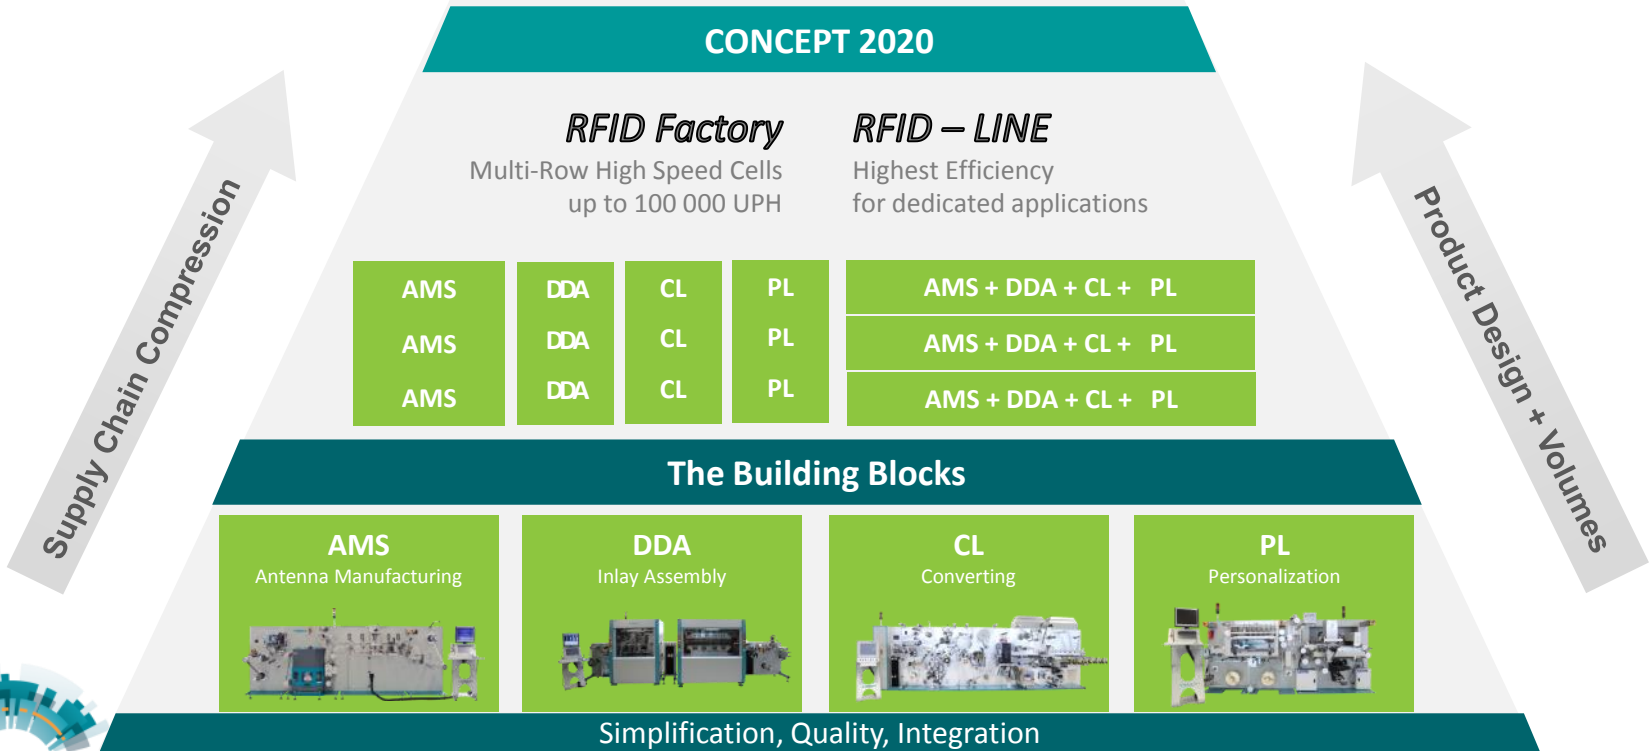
CONCEPT 2020

Supply Chain Compression

Product Design + Volumes

RFID Factory
Multi-Row High Speed Cells
up to 100 000 UPH

RFID – LINE
Highest Efficiency
for dedicated applications

| AMS | DDA | CL | PL |
|---|---|---|---|
| AMS | DDA | CL | PL |
| AMS | DDA | CL | PL |

AMS + DDA + CL + PL
AMS + DDA + CL + PL
AMS + DDA + CL + PL

The Building Blocks

AMS
Antenna Manufacturing

DDA
Inlay Assembly

CL
Converting

PL
Personalization

Simplification, Quality, Integration